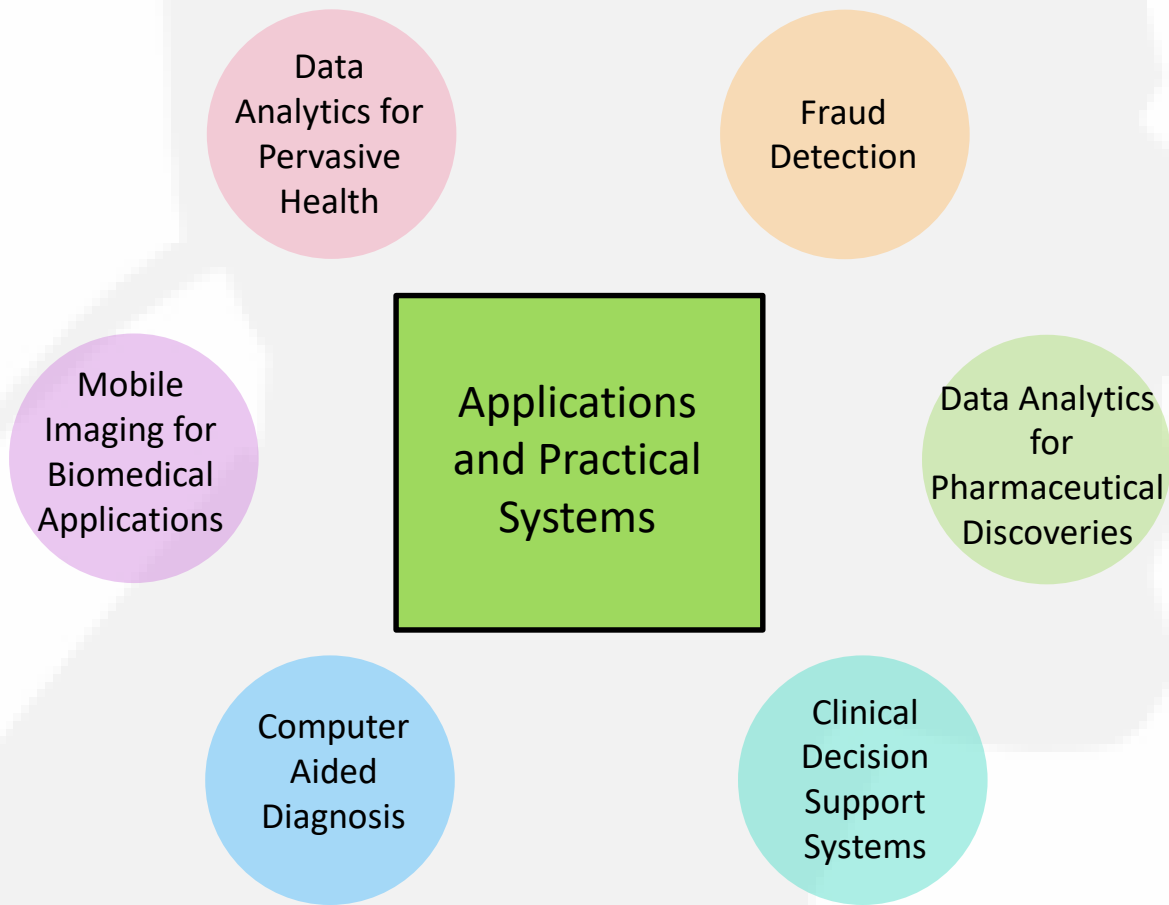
Data Analytics for Pervasive Health

Fraud Detection

Mobile Imaging for Biomedical Applications

Applications and Practical Systems

Data Analytics for Pharmaceutical Discoveries

Computer Aided Diagnosis

Clinical Decision Support Systems